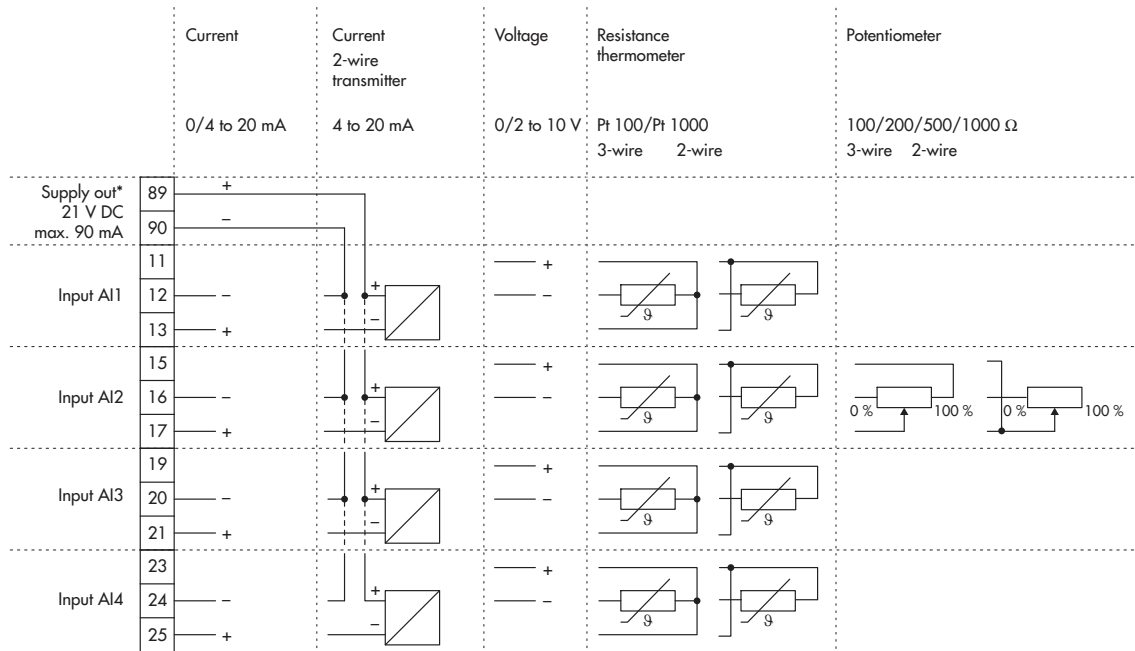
Current

Current 2-wire transmitter

Voltage

Resistance thermometer

Potentiometer

0/4 to 20 mA

4 to 20 mA

0/2 to 10 V

Pt 100/Pt 1000
3-wire 2-wire

100/200/500/1000 Ω
3-wire 2-wire

Supply out* 21 V DC max. 90 mA

89 +
90 –

Input AI1
11
12 –
13 +

Input AI2
15
16 –
17 +

Input AI3
19
20 –
21 +

Input AI4
23
24 –
25 +

+
–

+
–

+
–

+
–

+
–

+
–

+
–

+
–

+
–

+
–

+
–

+
–

ϑ ϑ
ϑ ϑ
ϑ ϑ
ϑ ϑ

0 % 100 %
0 % 100 %